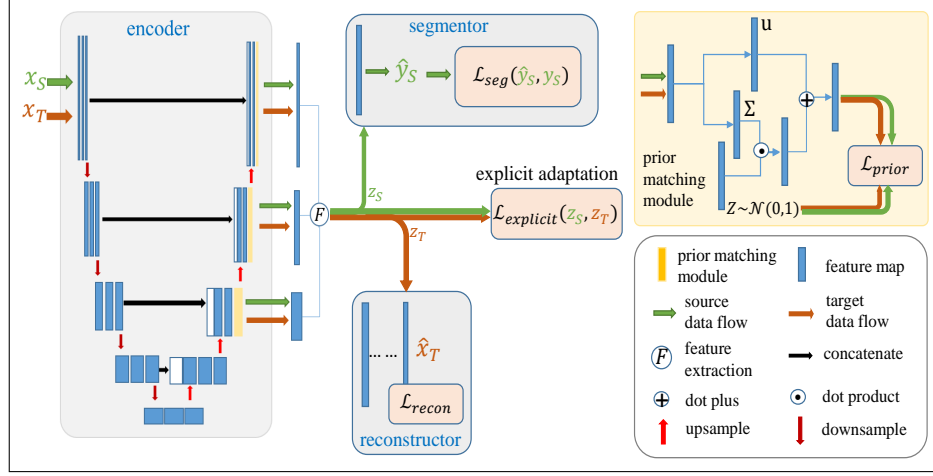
encoder

$x_S$

$x_T$

$F$

segmentor

$\hat{y}_S$

$\mathcal{L}_{seg}(\hat{y}_S, y_S)$

$z_S$

explicit adaptation

$\mathcal{L}_{explicit}(z_S, z_T)$

$z_T$

reconstructor

$\hat{x}_T$

$\mathcal{L}_{recon}$

u

$\Sigma$

prior matching module

$Z \sim \mathcal{N}(0,1)$

$\mathcal{L}_{prior}$

prior matching module

feature map

source data flow

target data flow

feature extraction

concatenate

dot plus

dot product

upsample

downsample